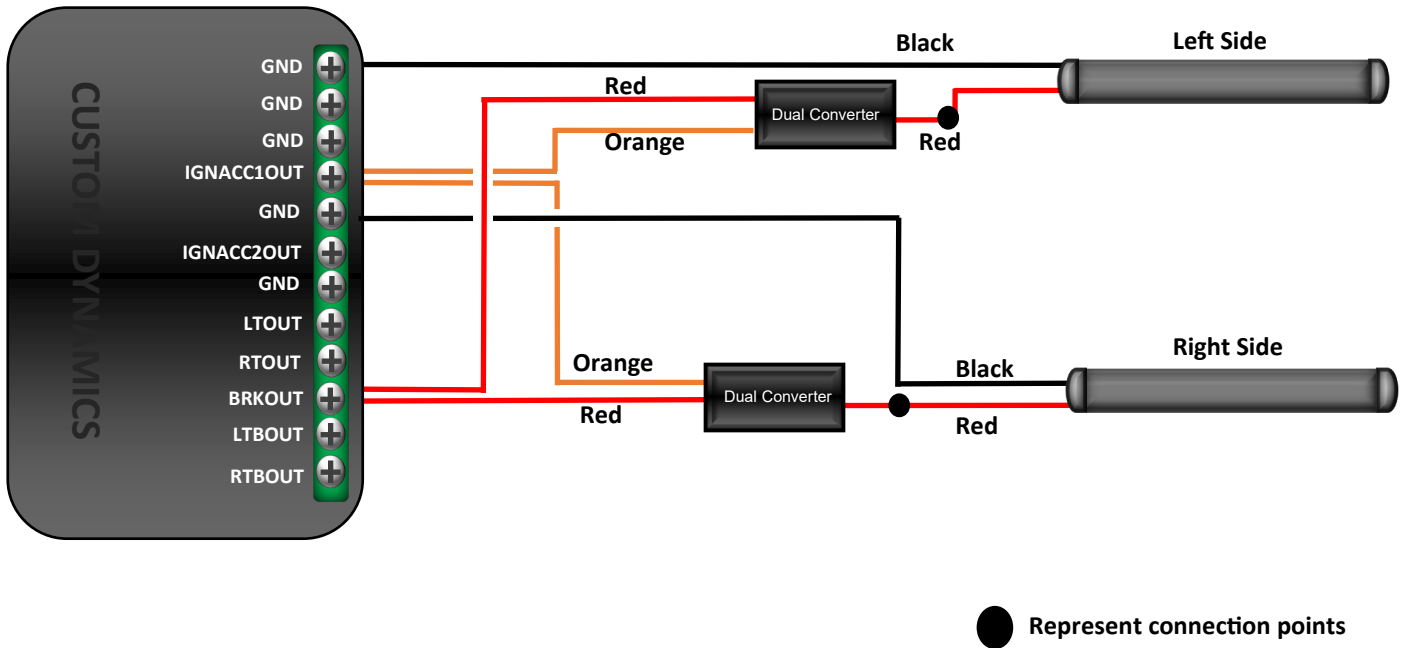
CUSTOM DYNAMICS

GND
GND
GND
IGNACC1OUT
GND
IGNACC2OUT
GND
LTOUT
RTOUT
BRKOUT
LTBOUT
RTBOUT

Black
Left Side
Red
Dual Converter
Orange
Red

Right Side
Black
Orange
Dual Converter
Red
Red

Represent connection points